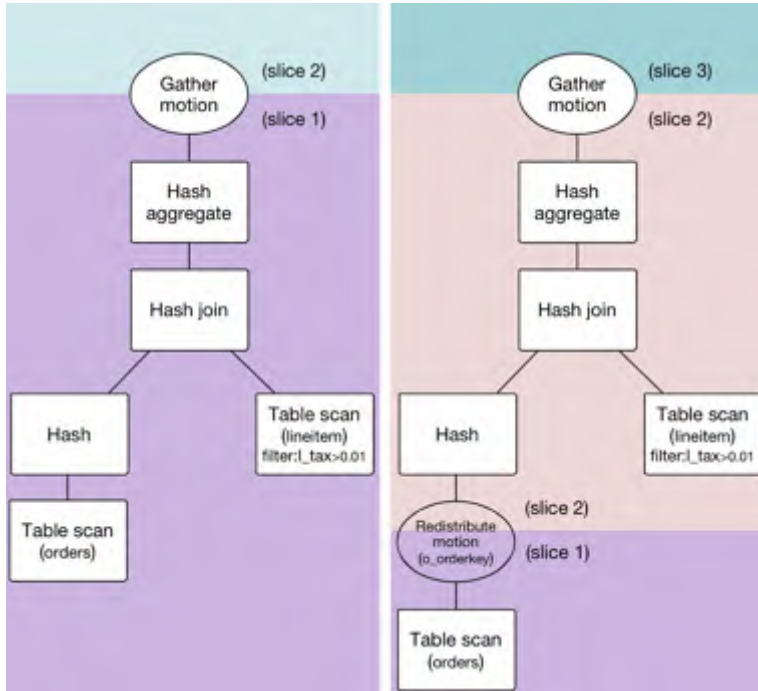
Gather motion
(slice 2)
(slice 1)
Hash aggregate
Hash join
Hash
Table scan (lineitem) filter:l_tax>0.01
Table scan (orders)

Gather motion
(slice 3)
(slice 2)
Hash aggregate
Hash join
Hash
Table scan (lineitem) filter:l_tax>0.01
(slice 2)
Redistribute motion (o_orderkey)
(slice 1)
Table scan (orders)